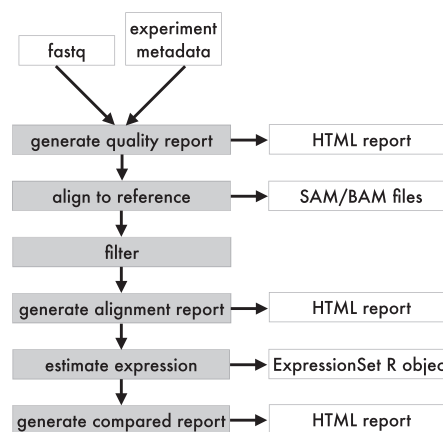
fastq

experiment metadata

generate quality report

HTML report

align to reference

SAM/BAM files

filter

generate alignment report

HTML report

estimate expression

ExpressionSet R objec

generate compared report

HTML report